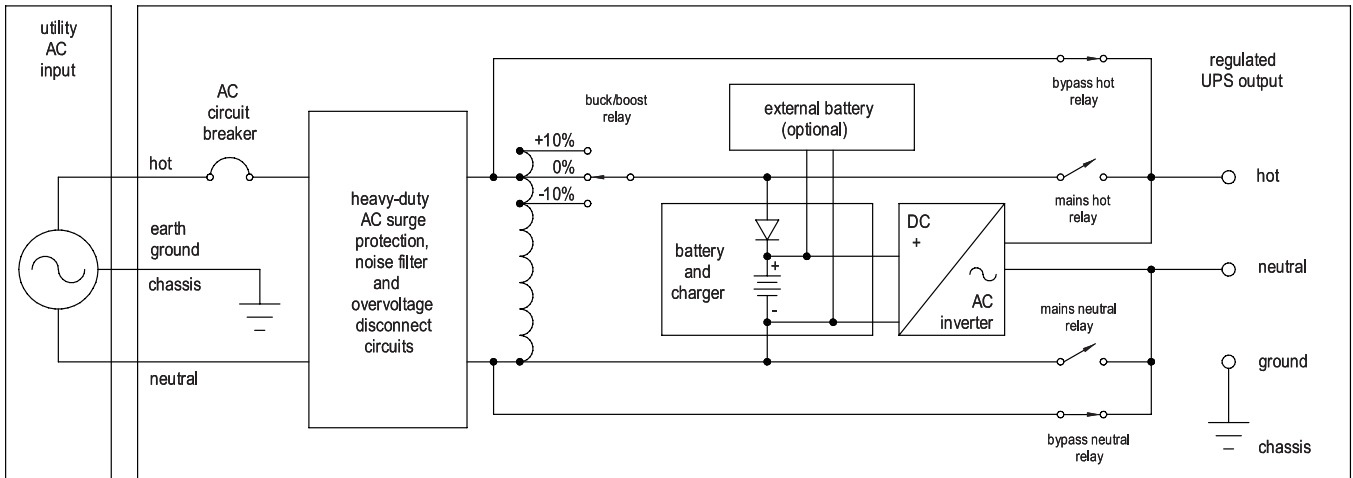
utility AC input

AC circuit breaker

hot

earth ground

chassis

neutral

heavy-duty AC surge protection, noise filter and overvoltage disconnect circuits

buck/boost relay

+10%

0%

-10%

external battery (optional)

battery and charger

+

-

DC

+

AC inverter

bypass hot relay

mains hot relay

mains neutral relay

bypass neutral relay

regulated UPS output

hot

neutral

ground

chassis